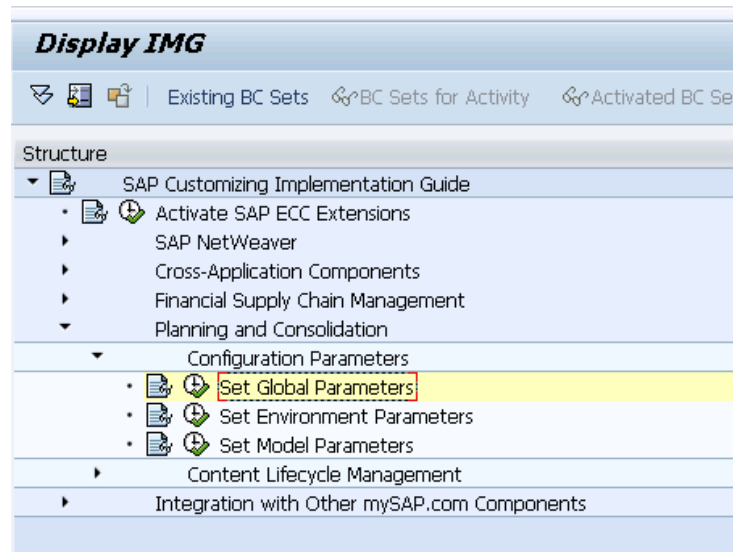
Display IMG

Existing BC Sets BC Sets for Activity Activated BC Se

Structure

SAP Customizing Implementation Guide

Activate SAP ECC Extensions

SAP NetWeaver

Cross-Application Components

Financial Supply Chain Management

Planning and Consolidation

Configuration Parameters

Set Global Parameters

Set Environment Parameters

Set Model Parameters

Content Lifecycle Management

Integration with Other mySAP.com Components